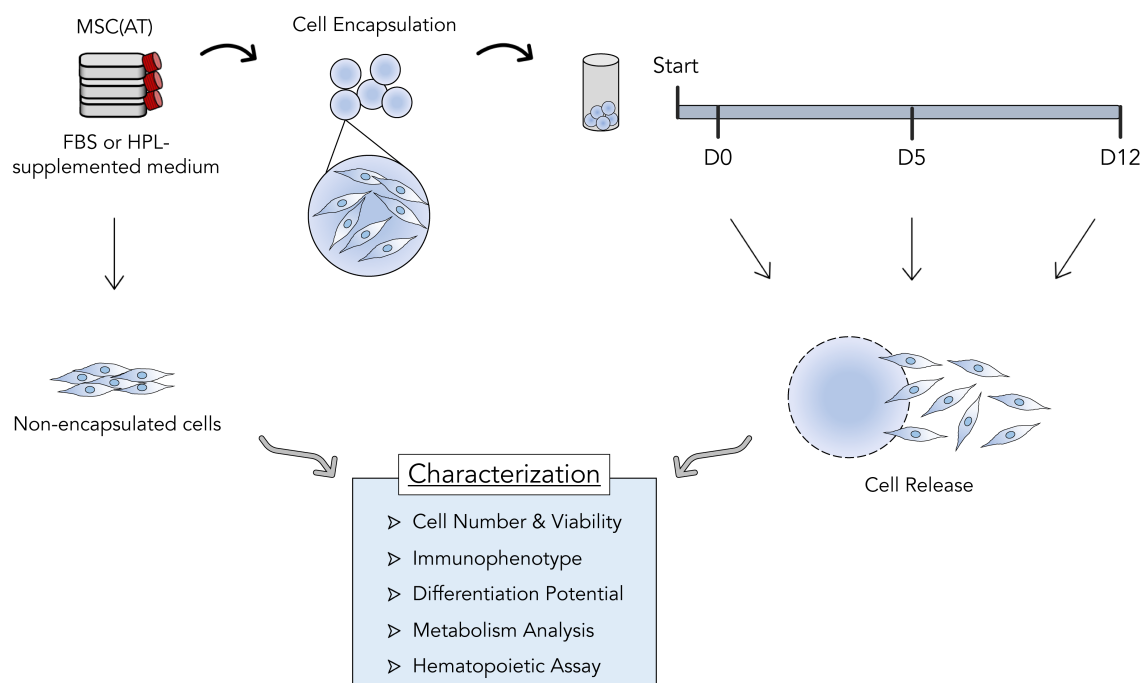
MSC(AT)

FBS or HPL-supplemented medium

Cell Encapsulation

Start

D0

D5

D12

Non-encapsulated cells

Cell Release

Characterization

ᐅ Cell Number & Viability

ᐅ Immunophenotype

ᐅ Differentiation Potential

ᐅ Metabolism Analysis

ᐅ Hematopoietic Assay